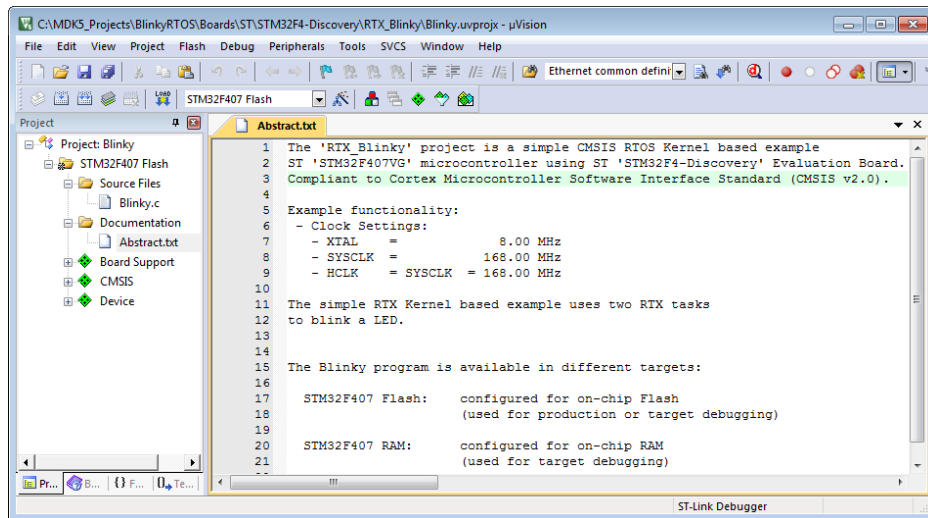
C:\MDK5_Projects\BlinkyRTOS\Boards\ST\STM32F4-Discovery\RTX_Blinky\Blinky.uvprojx - µVision

File Edit View Project Flash Debug Peripherals Tools SVCS Window Help

Ethernet common defini

STM32F407 Flash

Project

Project: Blinky
STM32F407 Flash
Source Files
Blinky.c
Documentation
Abstract.txt
Board Support
CMSIS
Device

Pr... B... {} F... 0+ Te...

Abstract.txt

1 The 'RTX_Blinky' project is a simple CMSIS RTOS Kernel based example
2 ST 'STM32F407VG' microcontroller using ST 'STM32F4-Discovery' Evaluation Board.
3 Compliant to Cortex Microcontroller Software Interface Standard (CMSIS v2.0).
4
5 Example functionality:
6 - Clock Settings:
7 - XTAL = 8.00 MHz
8 - SYSCLK = 168.00 MHz
9 - HCLK = SYSCLK = 168.00 MHz
10
11 The simple RTX Kernel based example uses two RTX tasks
12 to blink a LED.
13
14
15 The Blinky program is available in different targets:
16
17 STM32F407 Flash: configured for on-chip Flash
18 (used for production or target debugging)
19
20 STM32F407 RAM: configured for on-chip RAM
21 (used for target debugging)

ST-Link Debugger